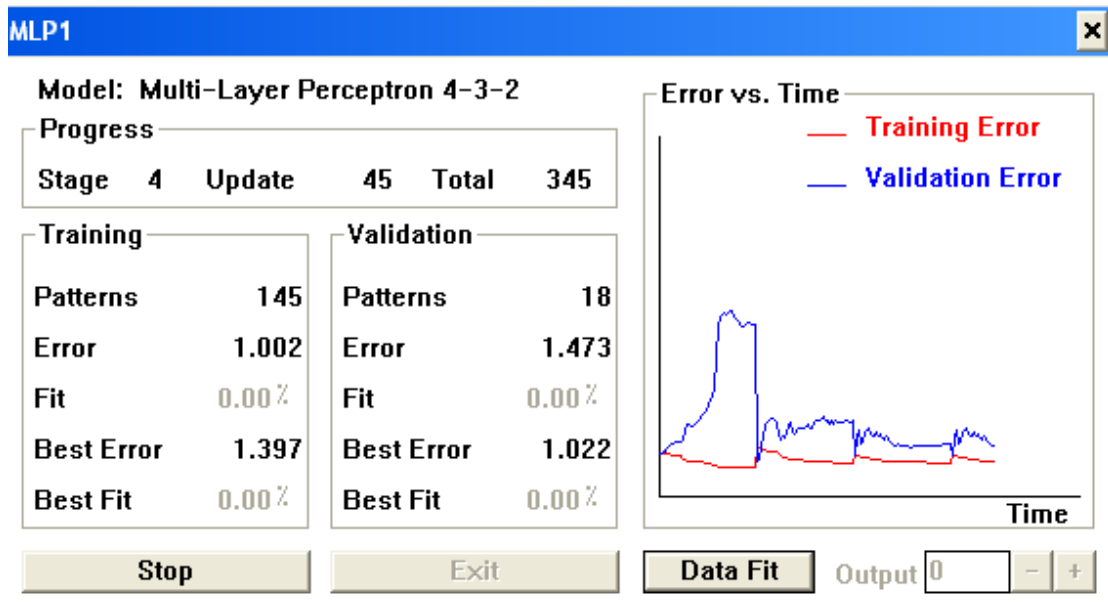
MLP1

Model: Multi-Layer Perceptron 4-3-2

Progress

Stage 4 Update 45 Total 345

Training

Patterns 145

Error 1.002

Fit 0.00%

Best Error 1.397

Best Fit 0.00%

Validation

Patterns 18

Error 1.473

Fit 0.00%

Best Error 1.022

Best Fit 0.00%

Error vs. Time

Training Error

Validation Error

Time

Stop

Exit

Data Fit

Output 0

-

+